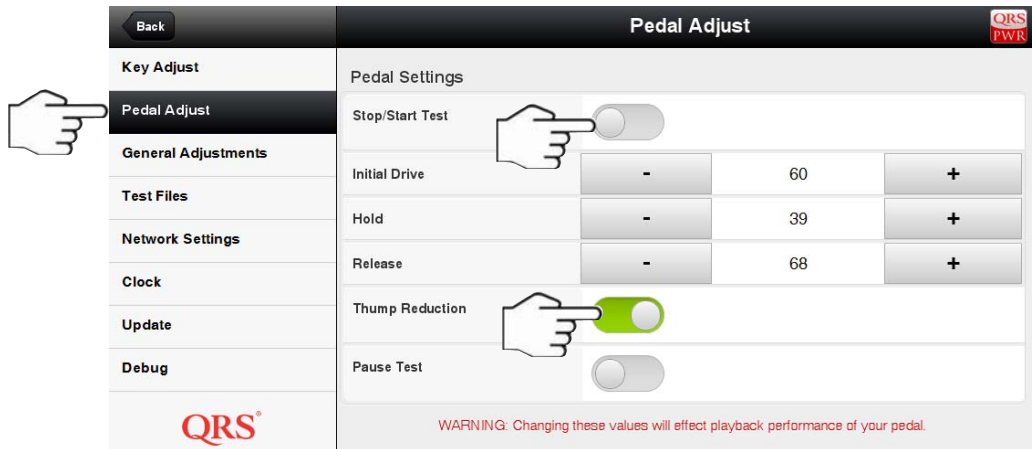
Back

Pedal Adjust

QRS PWR

Key Adjust
Pedal Adjust
General Adjustments
Test Files
Network Settings
Clock
Update
Debug

QRS®

Pedal Settings

Stop/Start Test

| Initial Drive | - | 60 | + |
|---|---|---|---|
| Hold | - | 39 | + |
| Release | - | 68 | + |

Thump Reduction

Pause Test

WARNING: Changing these values will effect playback performance of your pedal.